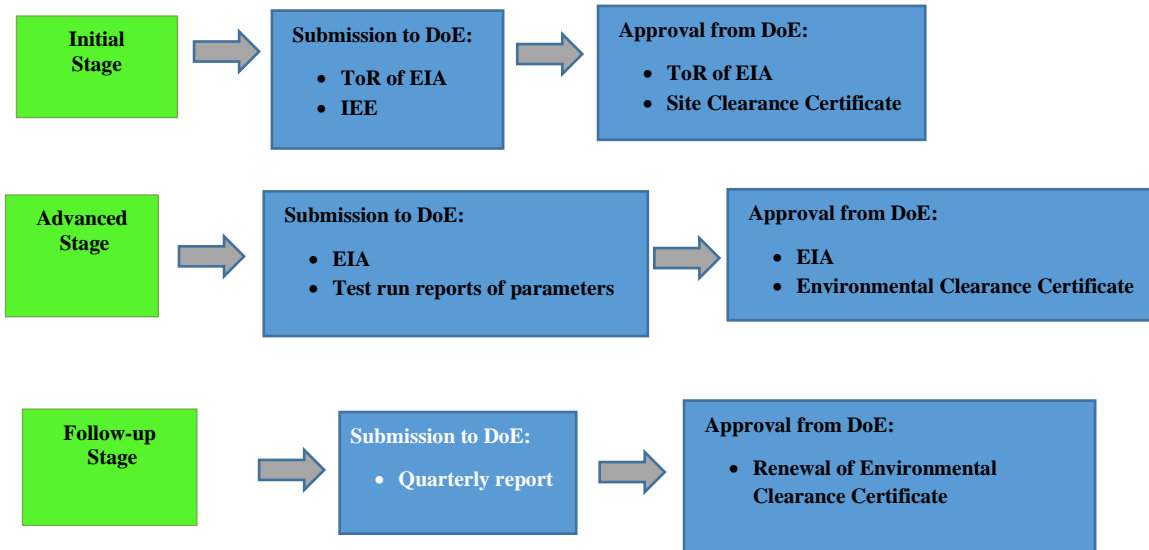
Initial Stage

Submission to DoE:
- ToR of EIA
- IEE

Approval from DoE:
- ToR of EIA
- Site Clearance Certificate

Advanced Stage

Submission to DoE:
- EIA
- Test run reports of parameters

Approval from DoE:
- EIA
- Environmental Clearance Certificate

Follow-up Stage

Submission to DoE:
- Quarterly report

Approval from DoE:
- Renewal of Environmental Clearance Certificate